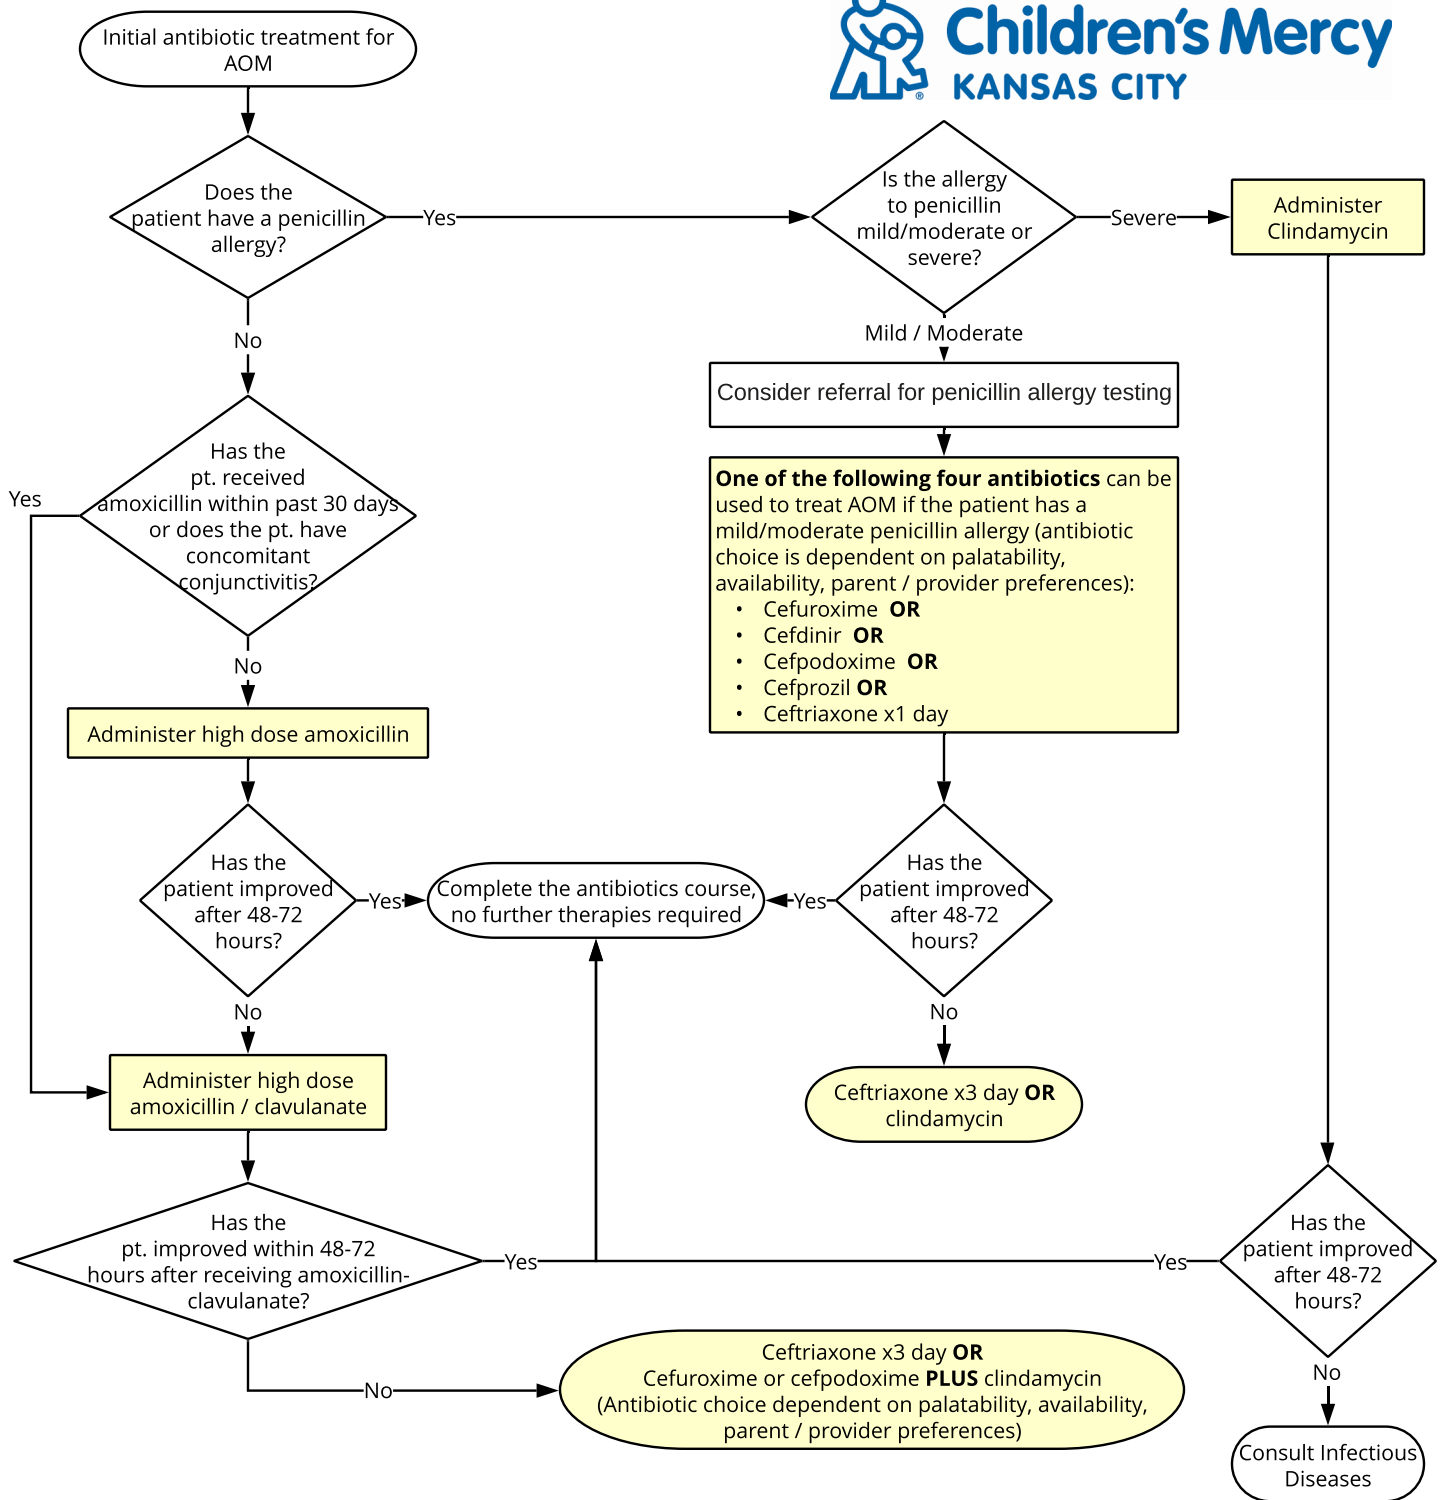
Children's Mercy
KANSAS CITY

Initial antibiotic treatment for AOM

Does the patient have a penicillin allergy?

Yes

Is the allergy to penicillin mild/moderate or severe?

Severe

Administer Clindamycin

No

Mild / Moderate

Consider referral for penicillin allergy testing

Has the pt. received amoxicillin within past 30 days or does the pt. have concomitant conjunctivitis?

Yes

**One of the following four antibiotics** can be used to treat AOM if the patient has a mild/moderate penicillin allergy (antibiotic choice is dependent on palatability, availability, parent / provider preferences):
- Cefuroxime **OR**
- Cefdinir **OR**
- Cefpodoxime **OR**
- Cefprozil **OR**
- Ceftriaxone x1 day

No

Administer high dose amoxicillin

Has the patient improved after 48-72 hours?

Yes

Complete the antibiotics course, no further therapies required

Yes

Has the patient improved after 48-72 hours?

No

No

Administer high dose amoxicillin / clavulanate

Ceftriaxone x3 day **OR** clindamycin

Has the pt. improved within 48-72 hours after receiving amoxicillin-clavulanate?

Yes

Yes

Has the patient improved after 48-72 hours?

No

Ceftriaxone x3 day **OR**
Cefuroxime or cefpodoxime **PLUS** clindamycin
(Antibiotic choice dependent on palatability, availability, parent / provider preferences)

No

Consult Infectious Diseases